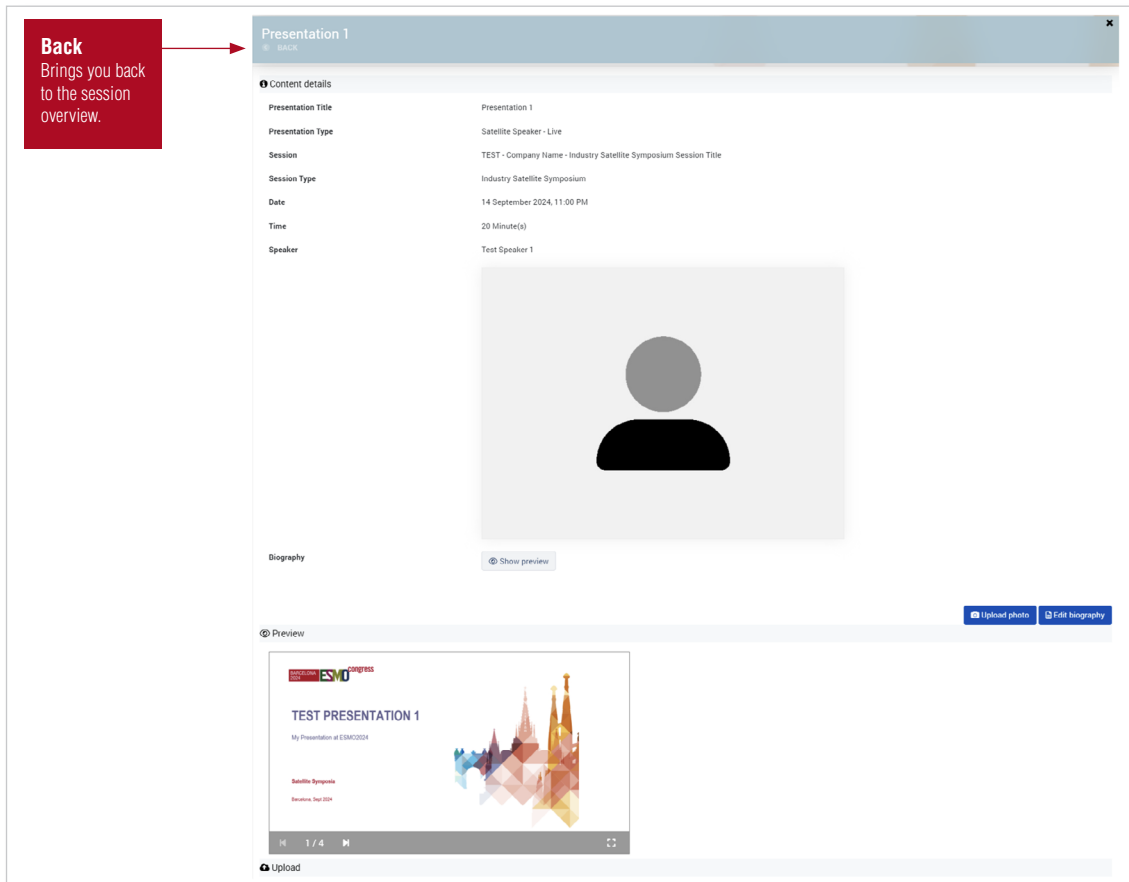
**Back**
Brings you back to the session overview.

Presentation 1
BACK

Content details

| | |
|---|---|
| Presentation Title | Presentation 1 |
| Presentation Type | Satellite Speaker - Live |
| Session | TEST - Company Name - Industry Satellite Symposium Session Title |
| Session Type | Industry Satellite Symposium |
| Date | 14 September 2024, 11:00 PM |
| Time | 20 Minute(s) |
| Speaker | Test Speaker 1 |
| Biography | Show preview |

Upload photo
Edit biography

Preview

BARCELONA 2024 ESMO congress

TEST PRESENTATION 1

My Presentation at ESMO2024

Satellite Symposia

Barcelona, Sept 2024

1 / 4

Upload